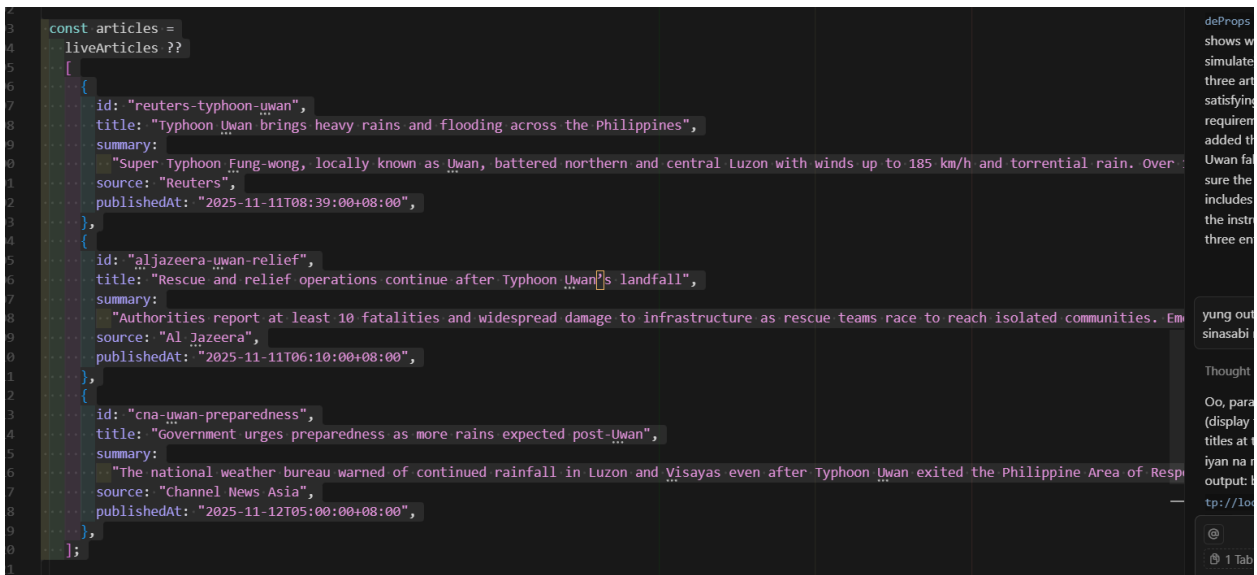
3 const articles =
4 liveArticles ??
5 [
6 {
7 id: "reuters-typhoon-uwan",
8 title: "Typhoon Uwan brings heavy rains and flooding across the Philippines",
9 summary:
0 "Super Typhoon Fung-wong, locally known as Uwan, battered northern and central Luzon with winds up to 185 km/h and torrential rain. Over
1 source: "Reuters",
2 publishedAt: "2025-11-11T08:39:00+08:00",
3 },
4 {
5 id: "aljazeera-uwan-relief",
6 title: "Rescue and relief operations continue after Typhoon Uwan's landfall",
7 summary:
8 "Authorities report at least 10 fatalities and widespread damage to infrastructure as rescue teams race to reach isolated communities. Em
9 source: "Al Jazeera",
0 publishedAt: "2025-11-11T06:10:00+08:00",
1 },
2 {
3 id: "cna-uwan-preparedness",
4 title: "Government urges preparedness as more rains expected post-Uwan",
5 summary:
6 "The national weather bureau warned of continued rainfall in Luzon and Visayas even after Typhoon Uwan exited the Philippine Area of Resp
7 source: "Channel News Asia",
8 publishedAt: "2025-11-12T05:00:00+08:00",
9 },
0 ];
1

deProps
shows w
simulate
three art
satisfying
requirem
added th
Uwan fal
sure the
includes
the instru
three en

yung out
sinasabi

Thought

Oo, para
(display
titles at t
iyan na r
output: b
tp://loc

@
1 Tab